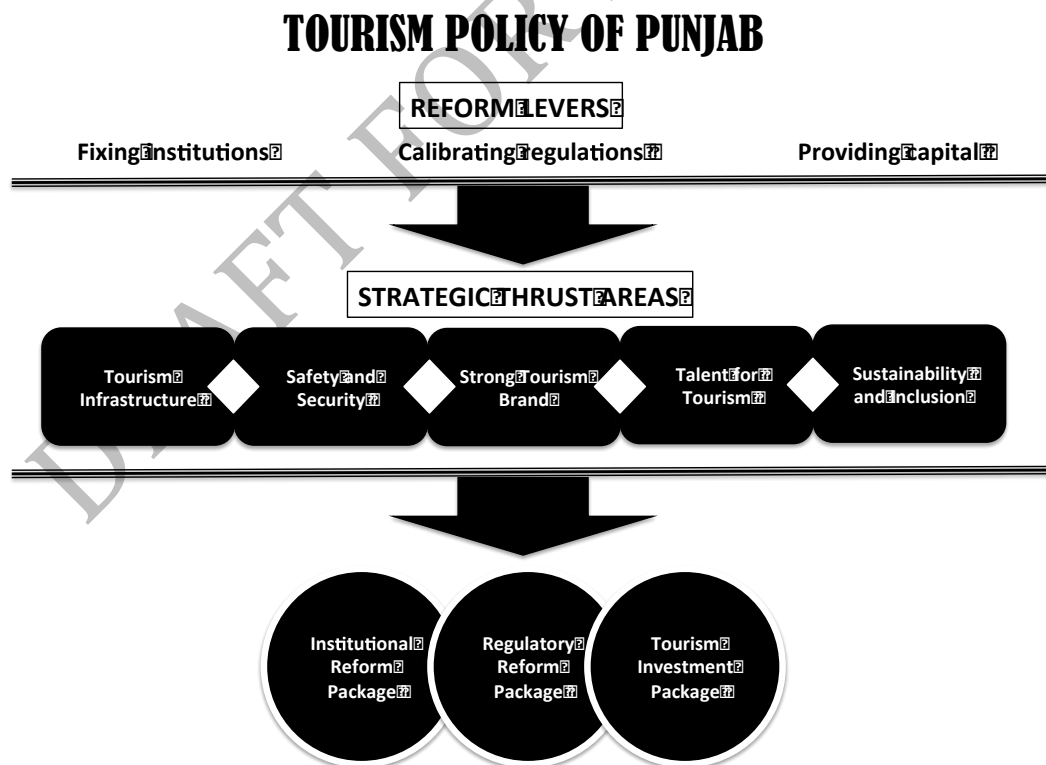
TOURISM POLICY OF PUNJAB

REFORM LEVERS

Fixing institutions

Calibrating regulations

Providing capital

STRATEGIC THRUST AREAS

Tourism Infrastructure

Safety and Security

Strong Tourism Brand

Talent for Tourism

Sustainability and Inclusion

Institutional Reform Package

Regulatory Reform Package

Tourism Investment Package

DRAFT FOR